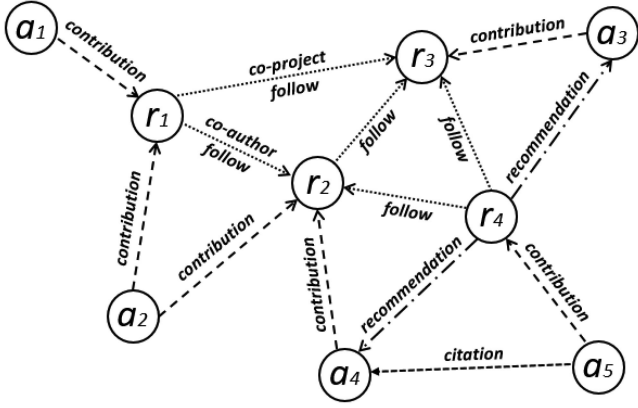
$a_1$

contribution

$r_1$

co-project

follow

$r_3$

contribution

$a_3$

co-author

follow

follow

follow

recommendation

contribution

$r_2$

follow

$r_4$

contribution

contribution

recommendation

contribution

$a_2$

contribution

$a_4$

citation

$a_5$